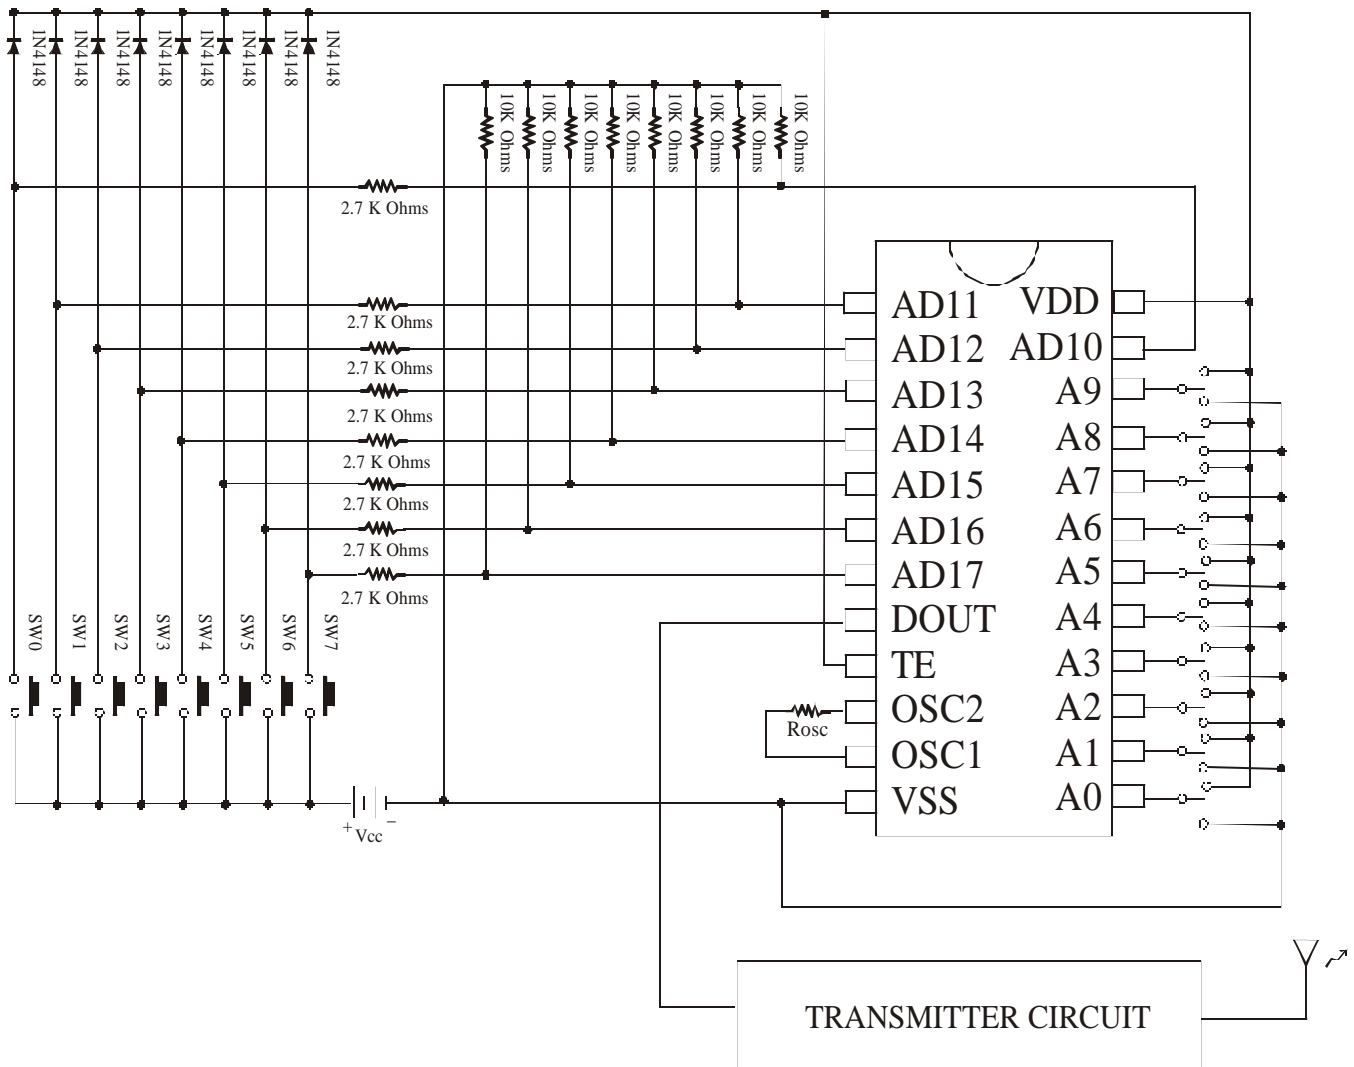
IN4148 IN4148 IN4148 IN4148 IN4148 IN4148 IN4148 IN4148

10K Ohms 10K Ohms 10K Ohms 10K Ohms 10K Ohms 10K Ohms 10K Ohms 10K Ohms

2.7 K Ohms
2.7 K Ohms
2.7 K Ohms
2.7 K Ohms
2.7 K Ohms
2.7 K Ohms
2.7 K Ohms
2.7 K Ohms

AD11 VDD
AD12 AD10
AD13 A9
AD14 A8
AD15 A7
AD16 A6
AD17 A5
DOUT A4
TE A3
OSC2 A2
OSC1 A1
VSS A0

Rosc

SW0 SW1 SW2 SW3 SW4 SW5 SW6 SW7

+ Vcc −

TRANSMITTER CIRCUIT